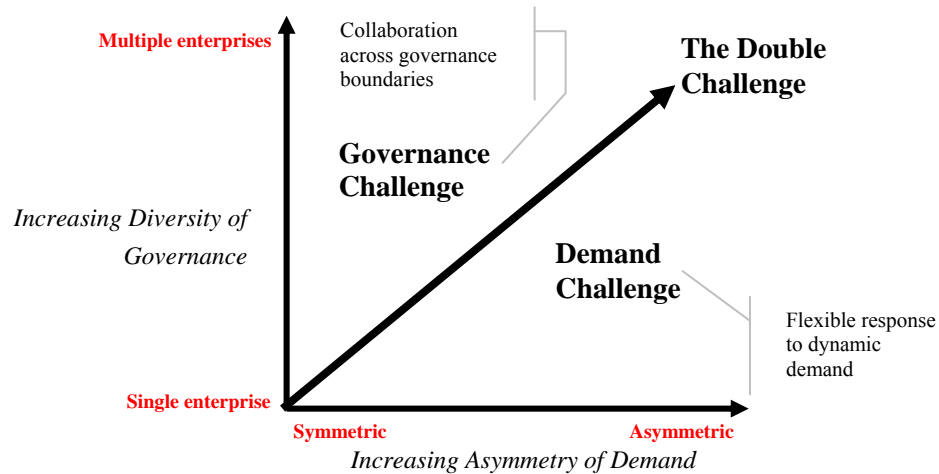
Multiple enterprises

Collaboration across governance boundaries

The Double Challenge

Governance Challenge

Increasing Diversity of Governance

Demand Challenge

Flexible response to dynamic demand

Single enterprise

Symmetric

Asymmetric

Increasing Asymmetry of Demand